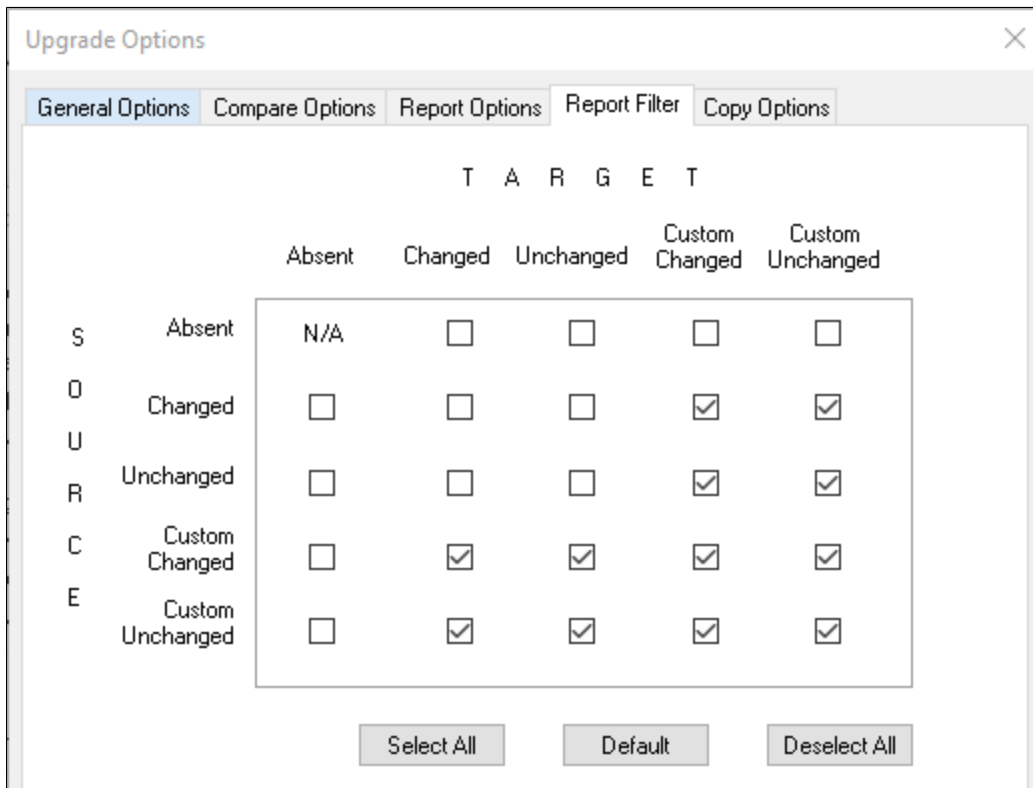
Upgrade Options

General Options | Compare Options | Report Options | Report Filter | Copy Options

T A R G E T

S O U R C E

| | Absent | Changed | Unchanged | Custom Changed | Custom Unchanged |
|---|---|---|---|---|---|
| Absent | N/A | ☐ | ☐ | ☐ | ☐ |
| Changed | ☐ | ☐ | ☐ | ☑ | ☑ |
| Unchanged | ☐ | ☐ | ☐ | ☑ | ☑ |
| Custom Changed | ☐ | ☑ | ☑ | ☑ | ☑ |
| Custom Unchanged | ☐ | ☑ | ☑ | ☑ | ☑ |

Select All | Default | Deselect All